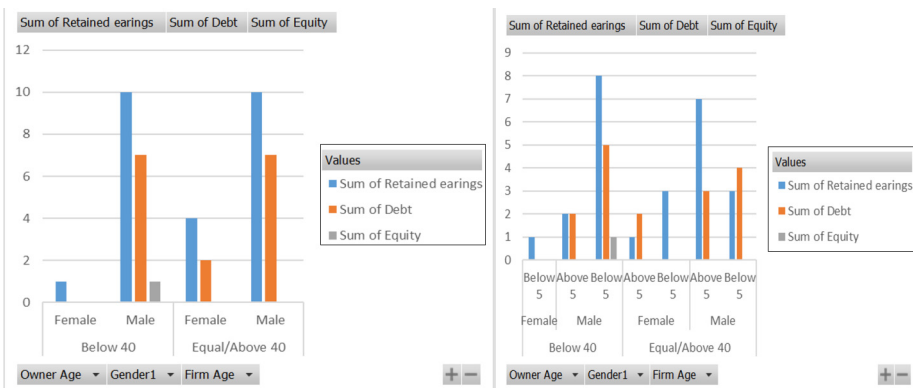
Sum of Retained earings | Sum of Debt | Sum of Equity

12
10
8
6
4
2
0

Values
Sum of Retained earings
Sum of Debt
Sum of Equity

Female | Male | Female | Male
Below 40 | Equal/Above 40

Owner Age | Gender1 | Firm Age

Sum of Retained earings | Sum of Debt | Sum of Equity

9
8
7
6
5
4
3
2
1
0

Values
Sum of Retained earings
Sum of Debt
Sum of Equity

Below 5 | Above 5 | Below 5 | Above 5 | Below 5 | Above 5 | Below 5
Female | Male | Female | Male
Below 40 | Equal/Above 40

Owner Age | Gender1 | Firm Age